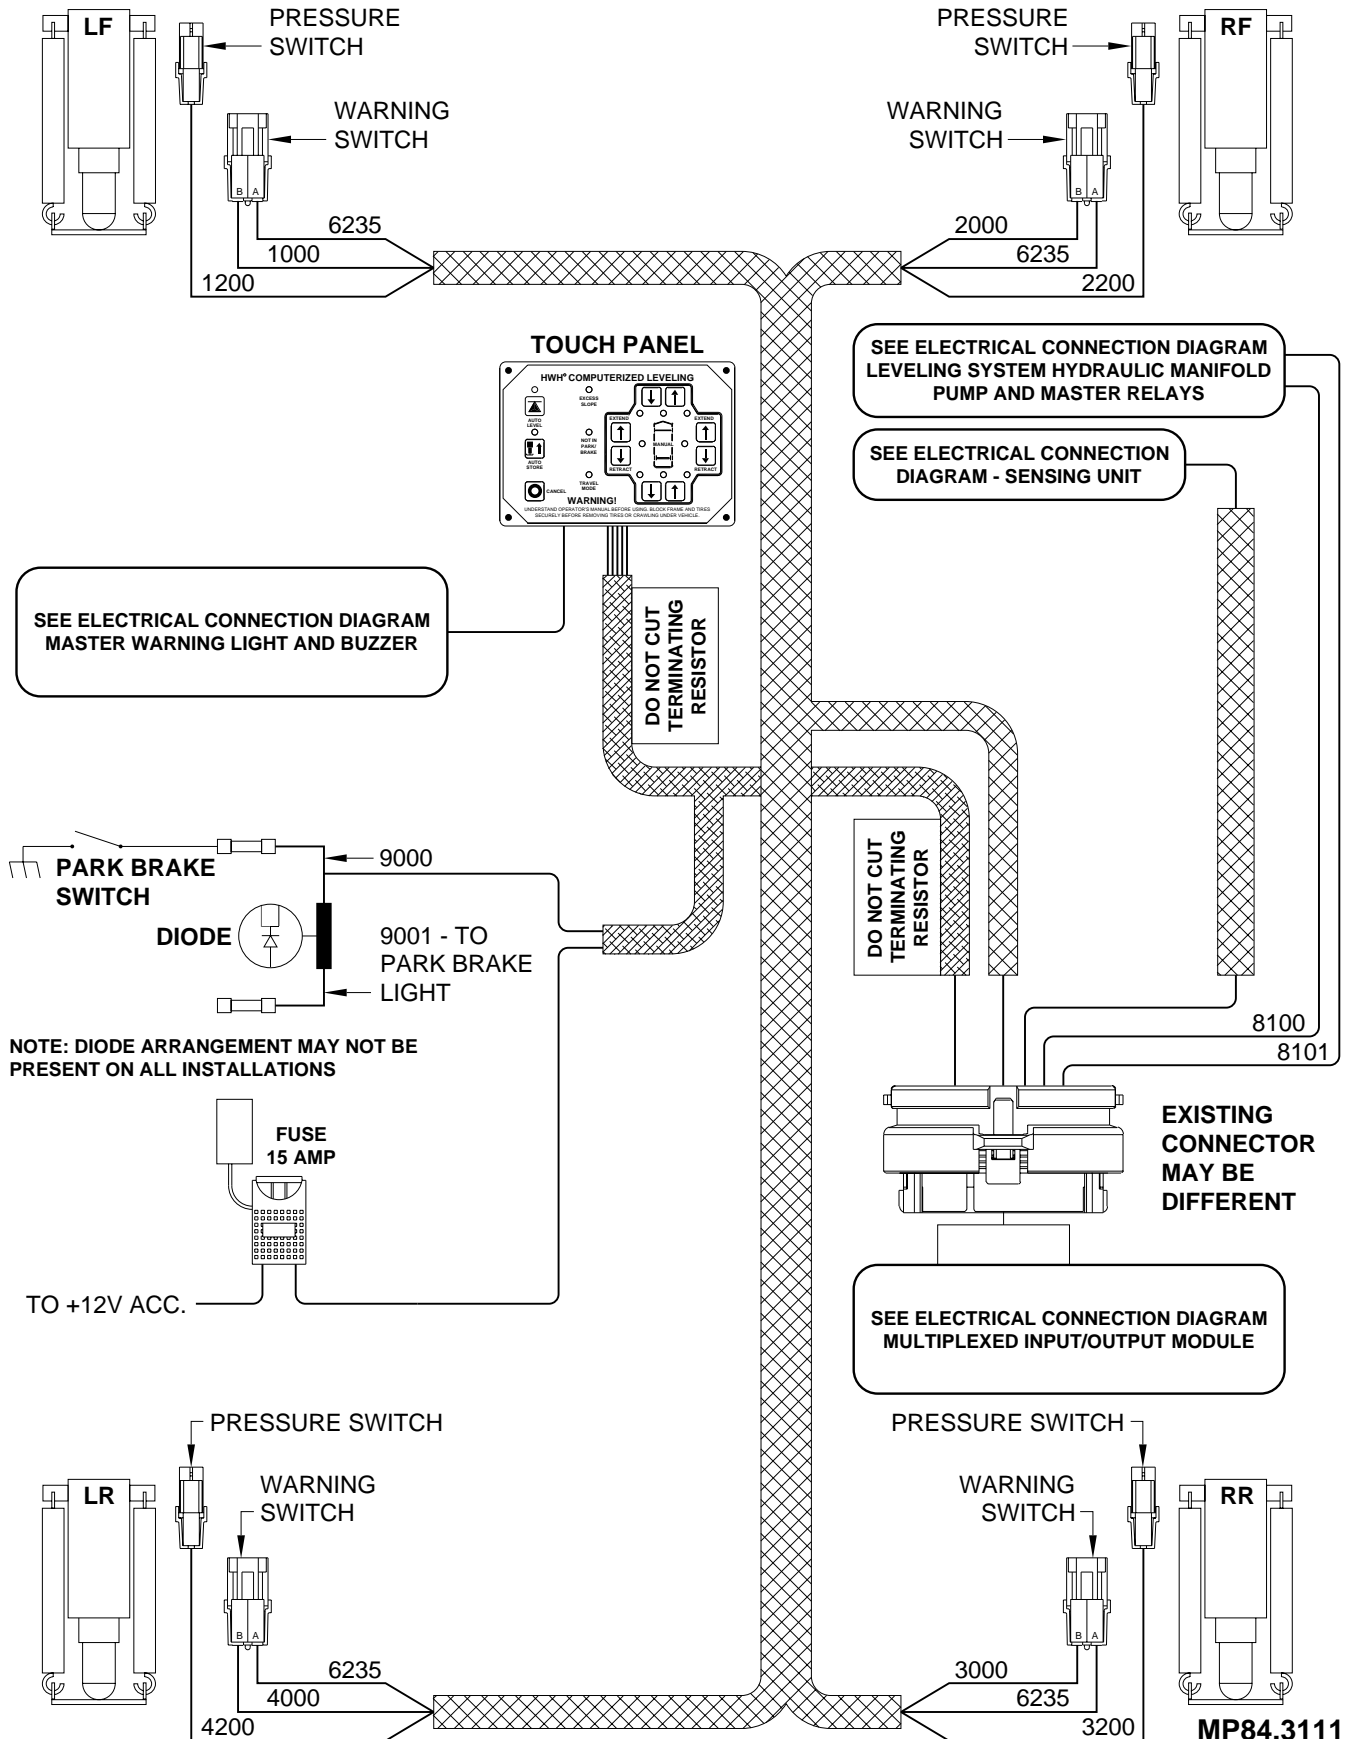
LF

PRESSURE SWITCH

WARNING SWITCH

B A

6235
1000
1200

PRESSURE SWITCH

RF

WARNING SWITCH

B A

2000
6235
2200

TOUCH PANEL

HWH® COMPUTERIZED LEVELING

AUTO LEVEL

EXCESS SLOPE

AUTO STORE

NOT IN PARK/ BRAKE

CANCEL

TRAVEL MODE

EXTEND

RETRACT

MANUAL

EXTEND

RETRACT

WARNING!

UNDERSTAND OPERATOR'S MANUAL BEFORE USING. BLOCK FRAME AND TIRES SECURELY BEFORE REMOVING TIRES OR CRAWLING UNDER VEHICLE.

SEE ELECTRICAL CONNECTION DIAGRAM LEVELING SYSTEM HYDRAULIC MANIFOLD PUMP AND MASTER RELAYS

SEE ELECTRICAL CONNECTION DIAGRAM - SENSING UNIT

SEE ELECTRICAL CONNECTION DIAGRAM MASTER WARNING LIGHT AND BUZZER

DO NOT CUT TERMINATING RESISTOR

PARK BRAKE SWITCH

9000

DIODE

9001 - TO PARK BRAKE LIGHT

DO NOT CUT TERMINATING RESISTOR

8100
8101

NOTE: DIODE ARRANGEMENT MAY NOT BE PRESENT ON ALL INSTALLATIONS

FUSE 15 AMP

EXISTING CONNECTOR MAY BE DIFFERENT

TO +12V ACC.

SEE ELECTRICAL CONNECTION DIAGRAM MULTIPLEXED INPUT/OUTPUT MODULE

PRESSURE SWITCH

LR

WARNING SWITCH

B A

6235
4000
4200

PRESSURE SWITCH

WARNING SWITCH

RR

B A

3000
6235
3200

MP84.3111